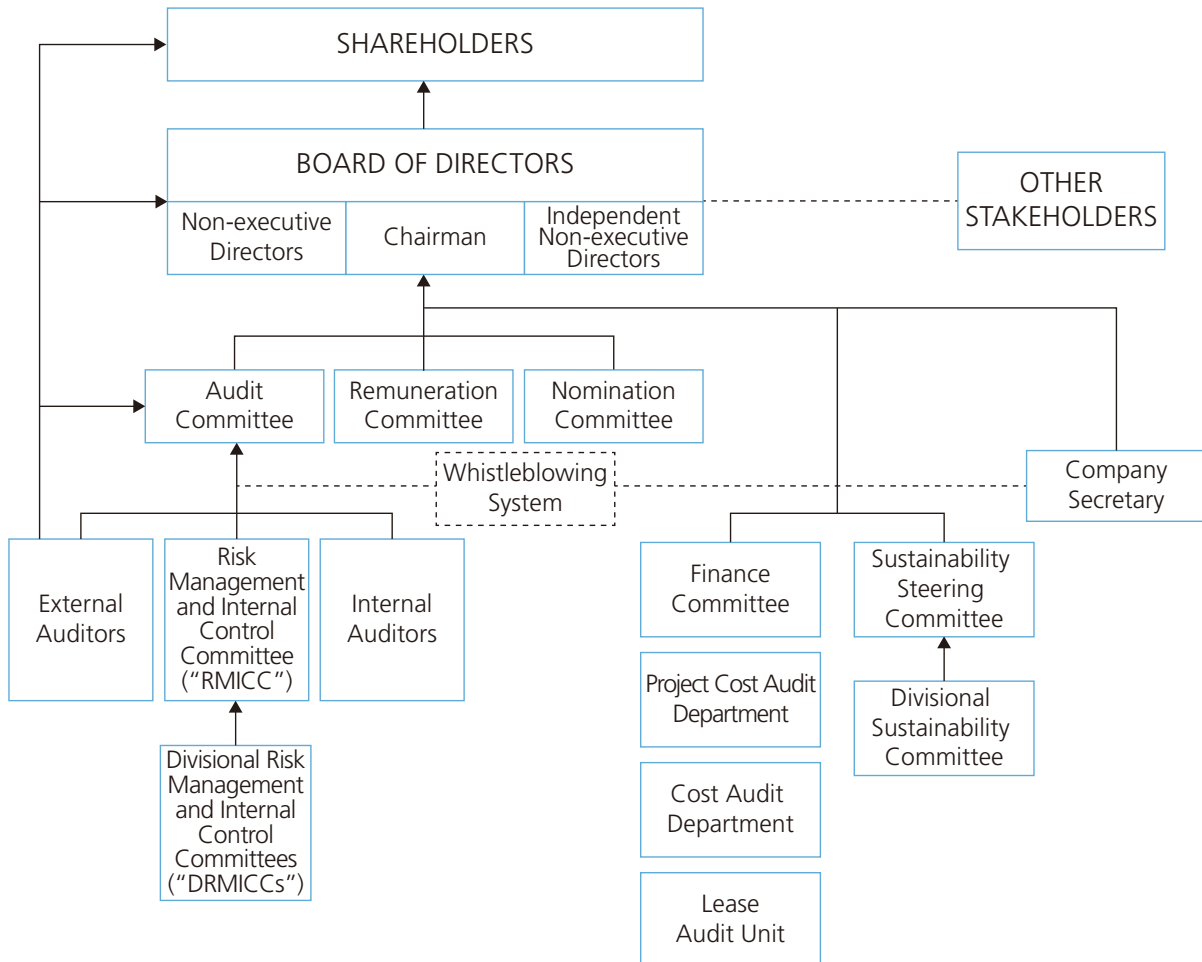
SHAREHOLDERS

BOARD OF DIRECTORS

Non-executive Directors

Chairman

Independent Non-executive Directors

OTHER STAKEHOLDERS

Audit Committee

Remuneration Committee

Nomination Committee

Whistleblowing System

Company Secretary

External Auditors

Risk Management and Internal Control Committee ("RMICC")

Internal Auditors

Divisional Risk Management and Internal Control Committees ("DRMICCs")

Finance Committee

Project Cost Audit Department

Cost Audit Department

Lease Audit Unit

Sustainability Steering Committee

Divisional Sustainability Committee